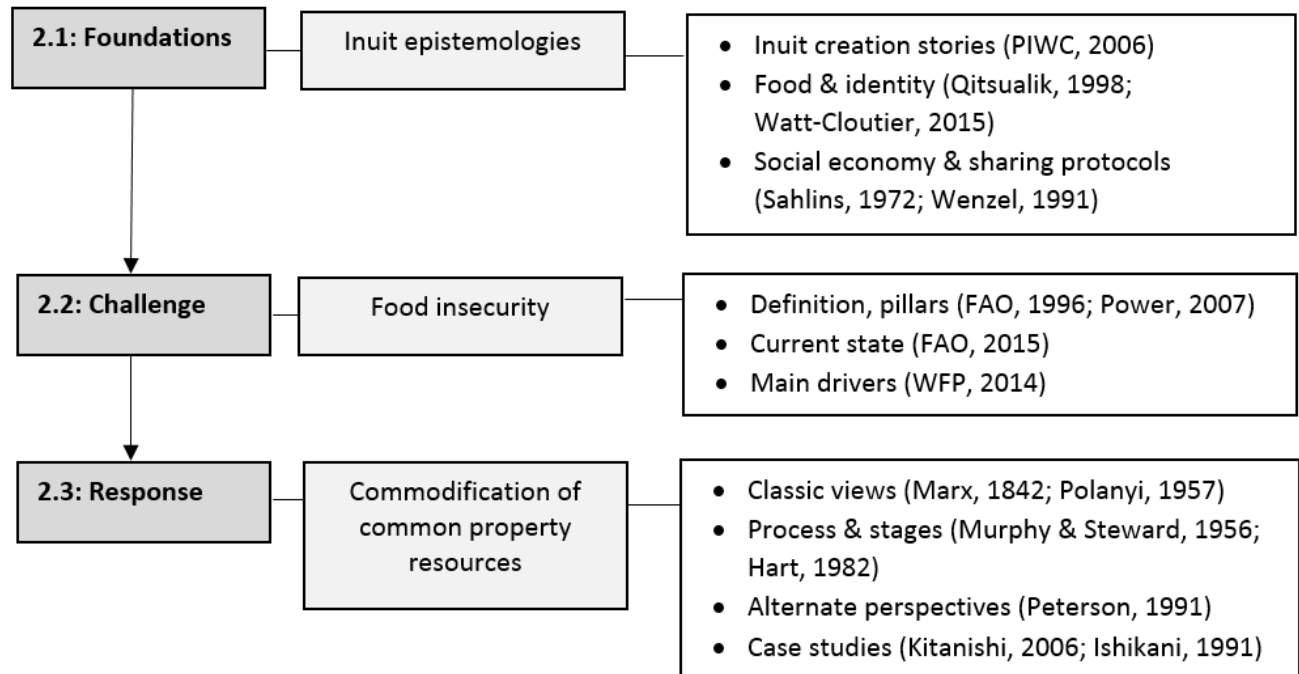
2.1: Foundations

Inuit epistemologies

- Inuit creation stories (PIWC, 2006)
- Food & identity (Qitsualik, 1998; Watt-Cloutier, 2015)
- Social economy & sharing protocols (Sahlins, 1972; Wenzel, 1991)

2.2: Challenge

Food insecurity

- Definition, pillars (FAO, 1996; Power, 2007)
- Current state (FAO, 2015)
- Main drivers (WFP, 2014)

2.3: Response

Commodification of common property resources

- Classic views (Marx, 1842; Polanyi, 1957)
- Process & stages (Murphy & Steward, 1956; Hart, 1982)
- Alternate perspectives (Peterson, 1991)
- Case studies (Kitanishi, 2006; Ishikani, 1991)